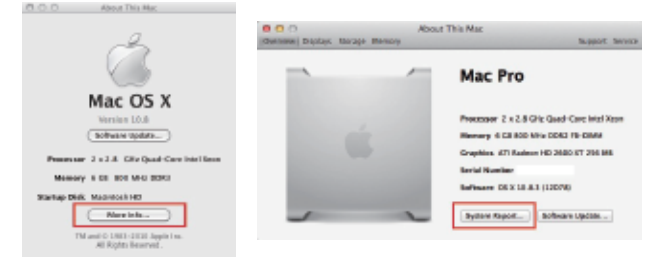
About This Mac

Mac OS X

Version 10.6

Software Update...

Processor 2 x 2.8 GHz Quad-Core Intel Xeon

Memory 6 GB 800 MHz DDR3

Startup Disk Macintosh HD

More Info...

TM and © 1983-2010 Apple Inc. All Rights Reserved.

About This Mac

Overview Displays Storage Memory

Support Service

Mac Pro

Processor 2 x 2.8 GHz Quad-Core Intel Xeon

Memory 6 GB 800 MHz DDR2 FB-DIMM

Graphics ATI Radeon HD 2600 XT 256 MB

Serial Number

Software OS X 10.8.3 (12D78)

System Report...

Software Update...